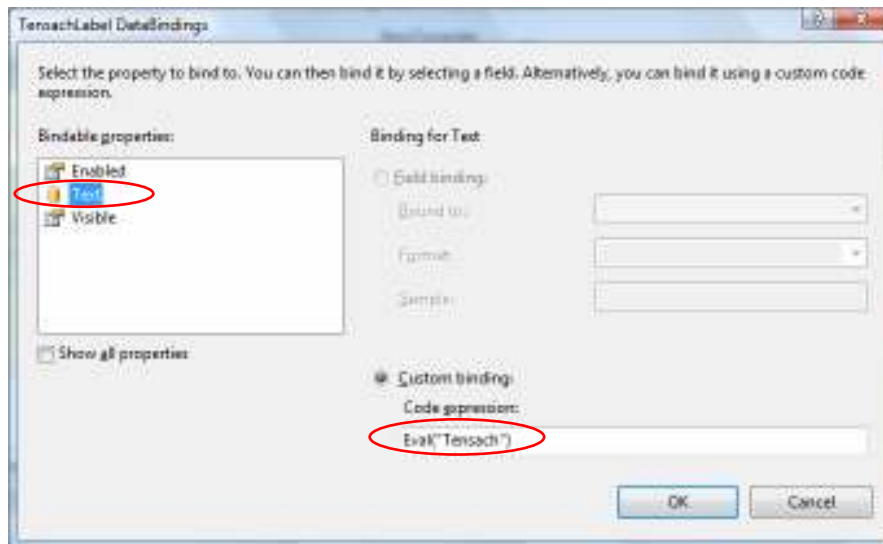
TensachLabel DataBindings

Select the property to bind to. You can then bind it by selecting a field. Alternatively, you can bind it using a custom code expression.

Bindable properties:

Enabled
Text
Visible

Show all properties

Binding for Text

Field binding:

Bound to:

Format:

Sample:

Custom binding:

Code expression:

Eval("Tensach")

OK

Cancel